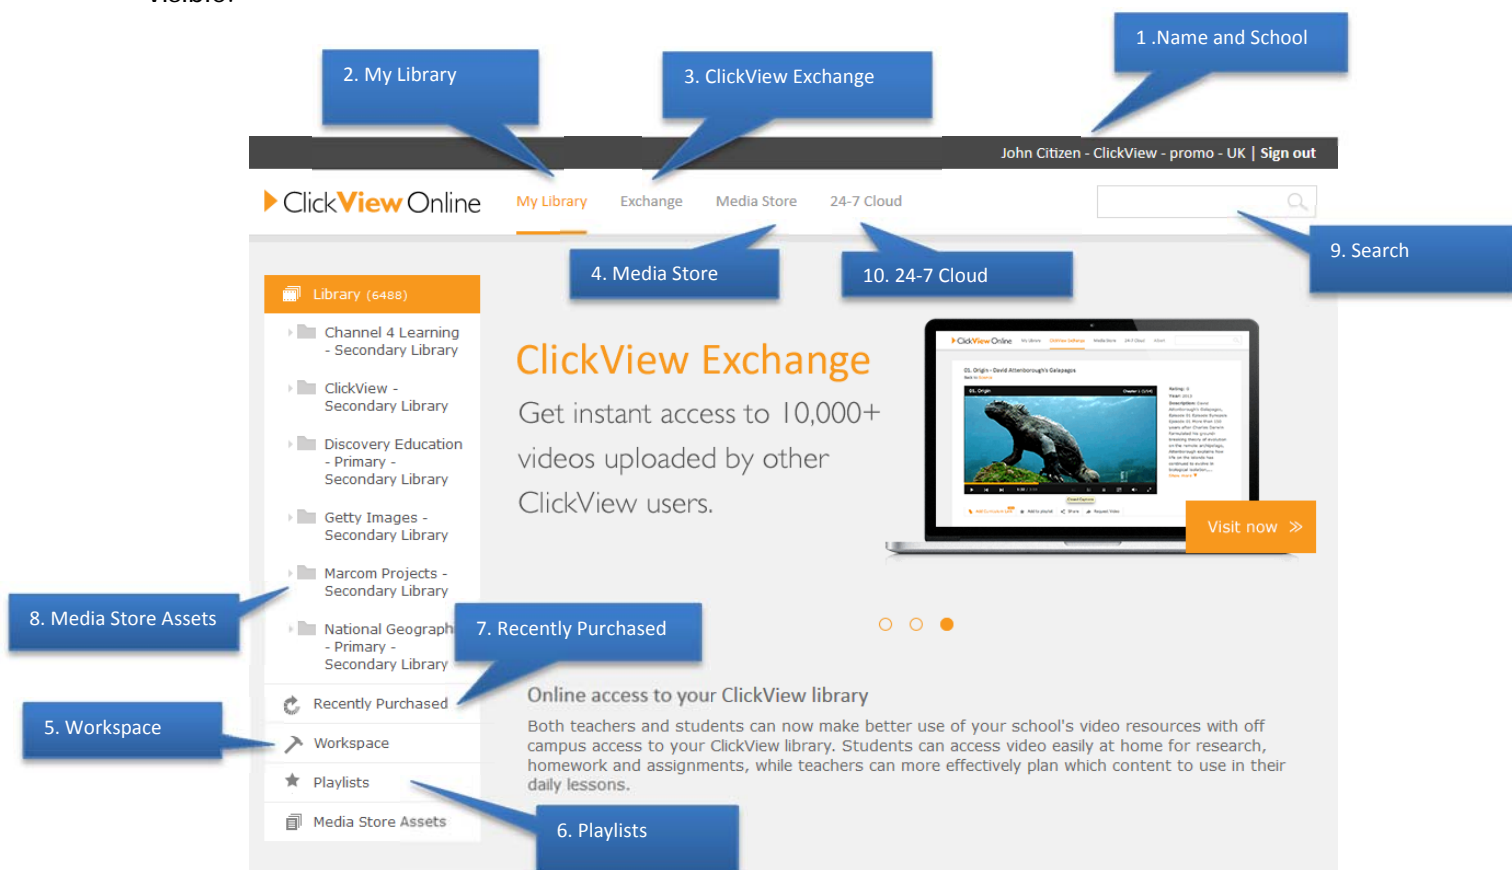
2. My Library

3. ClickView Exchange

1 .Name and School

John Citizen - ClickView - promo - UK | Sign out

ClickView Online

My Library

Exchange

Media Store

24-7 Cloud

9. Search

4. Media Store

10. 24-7 Cloud

Library (6488)

Channel 4 Learning - Secondary Library

ClickView - Secondary Library

Discovery Education - Primary - Secondary Library

Getty Images - Secondary Library

Marcom Projects - Secondary Library

National Geograph - Primary - Secondary Library

Recently Purchased

Workspace

Playlists

Media Store Assets

ClickView Exchange

Get instant access to 10,000+ videos uploaded by other ClickView users.

Visit now

8. Media Store Assets

7. Recently Purchased

5. Workspace

Online access to your ClickView library

Both teachers and students can now make better use of your school's video resources with off campus access to your ClickView library. Students can access video easily at home for research, homework and assignments, while teachers can more effectively plan which content to use in their daily lessons.

6. Playlists